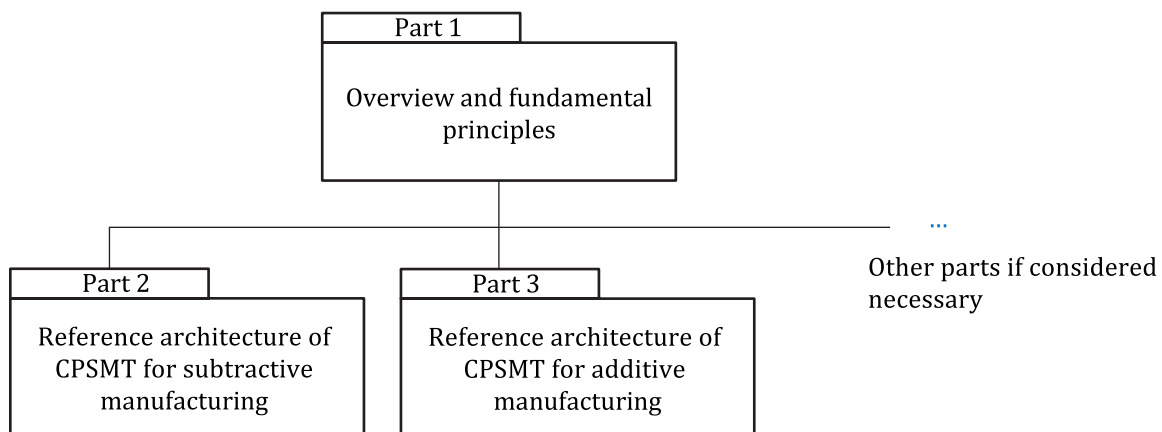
Part 1

Overview and fundamental principles

...

Other parts if considered necessary

Part 2

Reference architecture of CPSMT for subtractive manufacturing

Part 3

Reference architecture of CPSMT for additive manufacturing